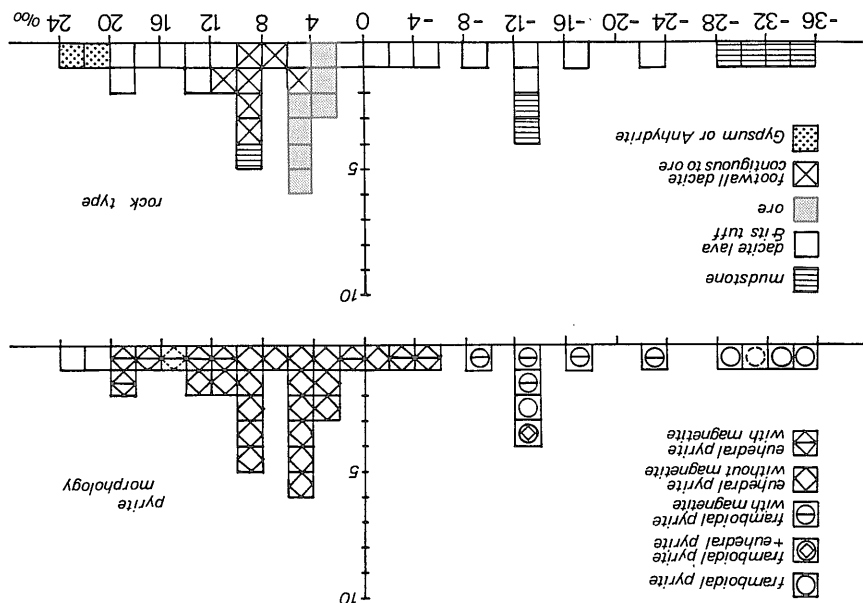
-36 -32 -28 -24 -20 -16 -12 -8 -4 0 4 8 12 16 20 24 ‰

rock type

5

10

mudstone

dacite lava & its tuff

ore

footwall dacite contiguous to ore

Gypsum or Anhydrite

pyrite morphology

5

10

framboidal pyrite

framboidal pyrite +euhedral pyrite

framboidal pyrite with magnetite

euhedral pyrite without magnetite

euhedral pyrite with magnetite